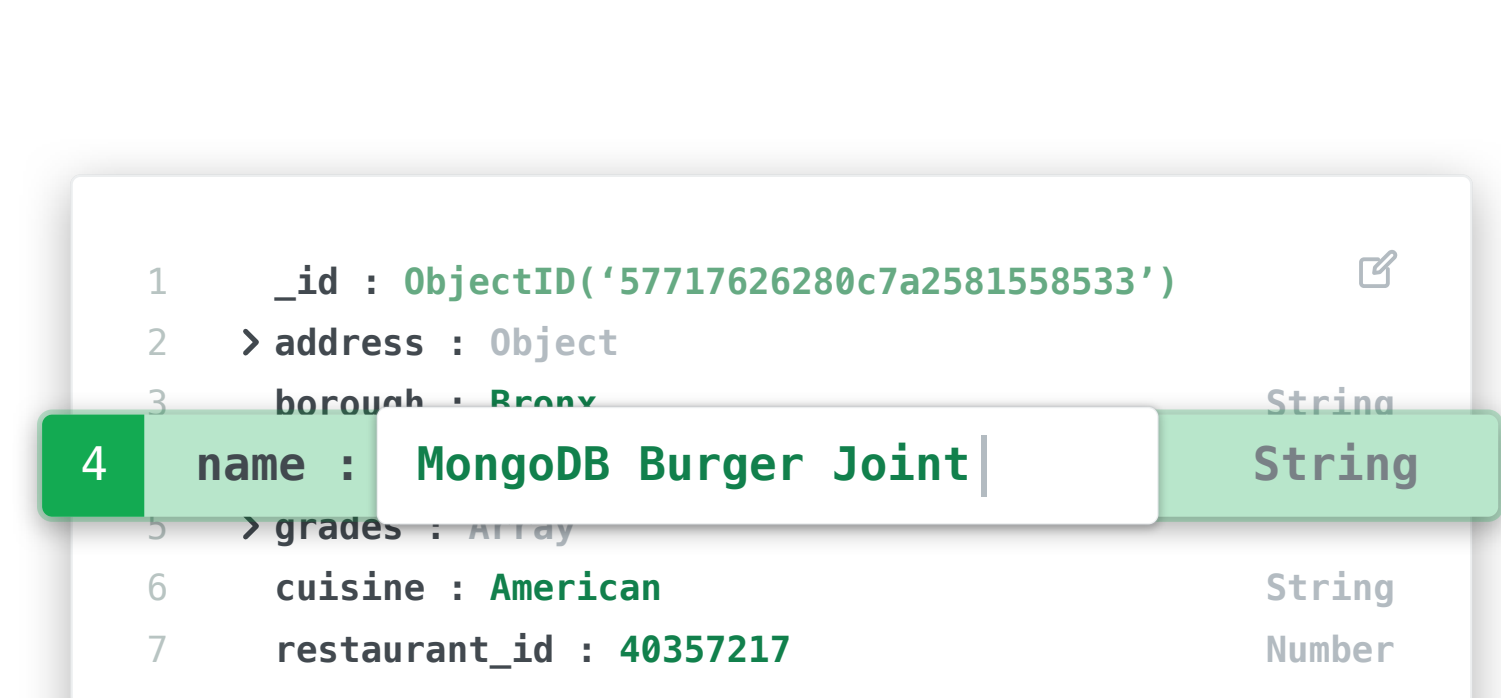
1 _id : ObjectID('57717626280c7a2581558533')
2 address : Object
3 borough : Bronx String
4 name : MongoDB Burger Joint String
5 grades : Array
6 cuisine : American String
7 restaurant_id : 40357217 Number